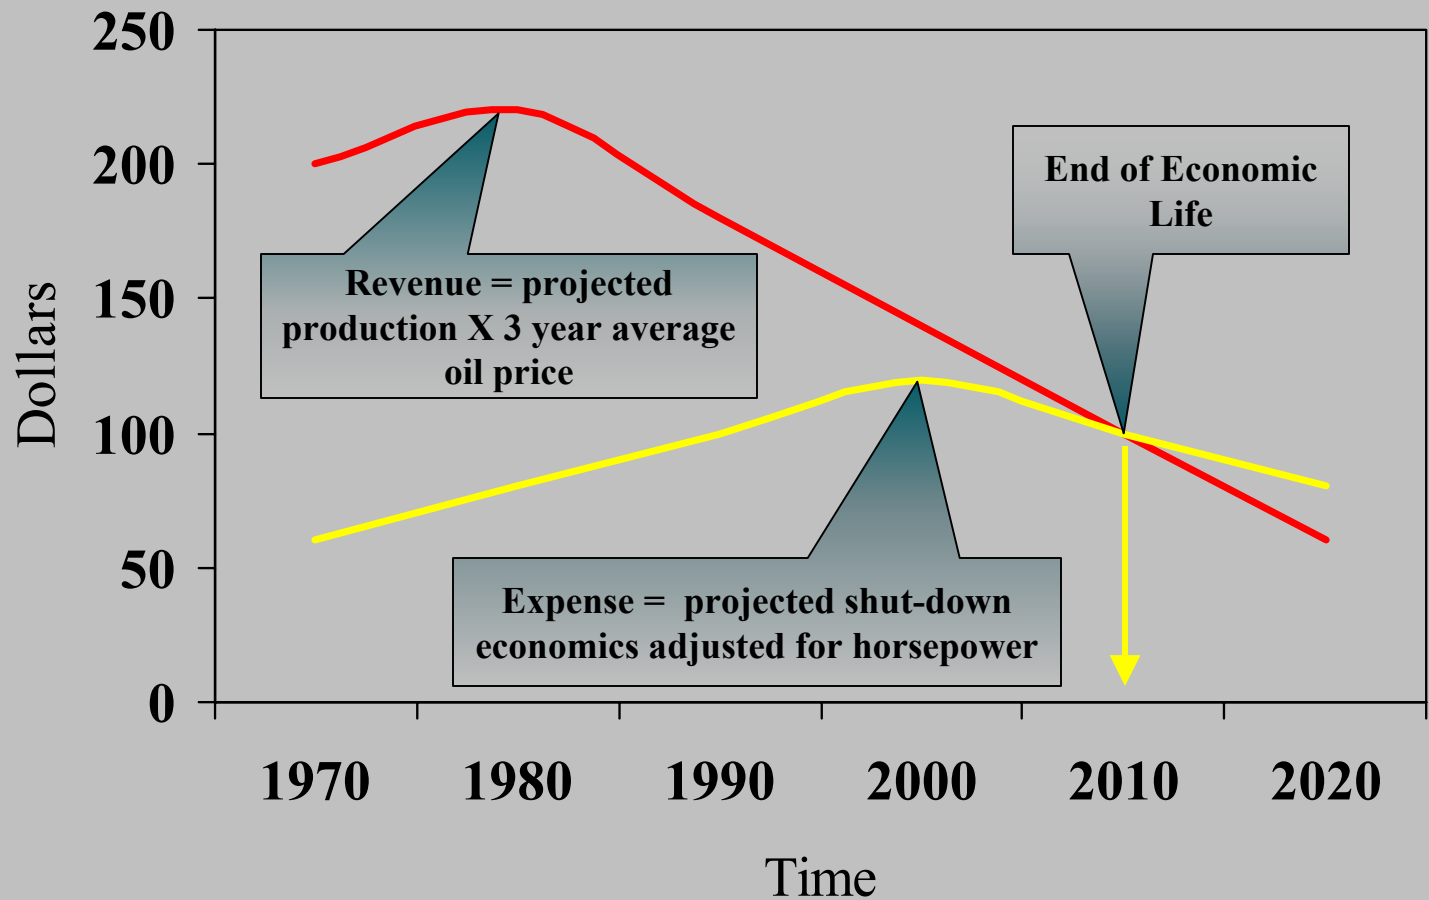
250
200
150
100
50
0

Dollars

End of Economic Life

Revenue = projected production X 3 year average oil price

Expense = projected shut-down economics adjusted for horsepower

1970
1980
1990
2000
2010
2020

Time